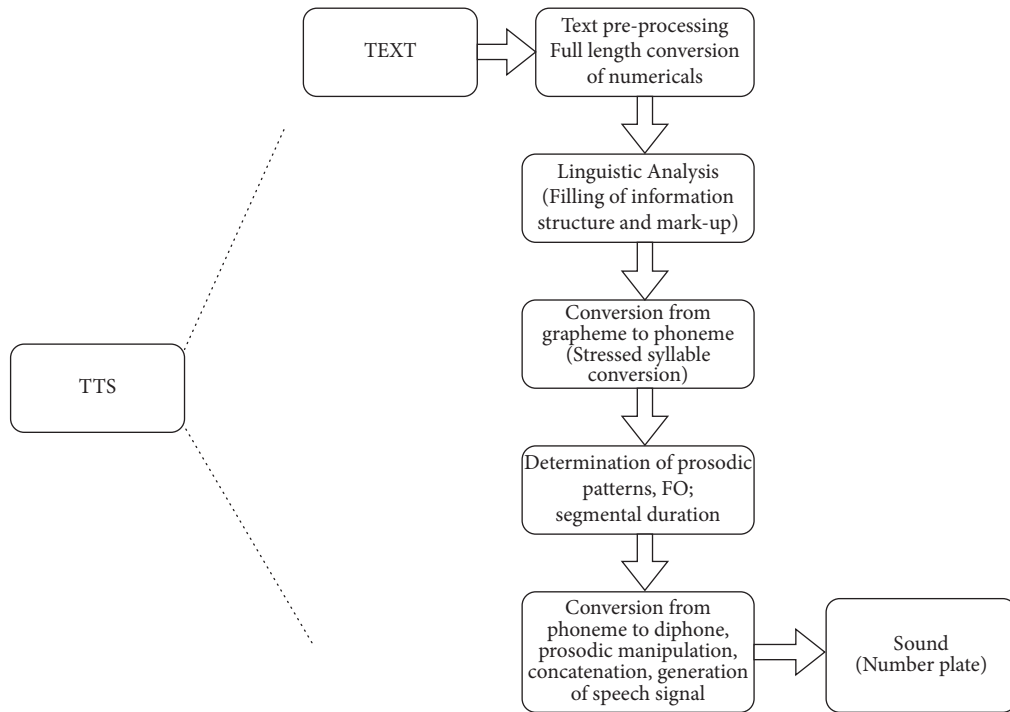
TEXT

Text pre-processing Full length conversion of numericals

Linguistic Analysis (Filling of information structure and mark-up)

Conversion from grapheme to phoneme (Stressed syllable conversion)

Determination of prosodic patterns, FO; segmental duration

Conversion from phoneme to diphone, prosodic manipulation, concatenation, generation of speech signal

Sound (Number plate)

TTS